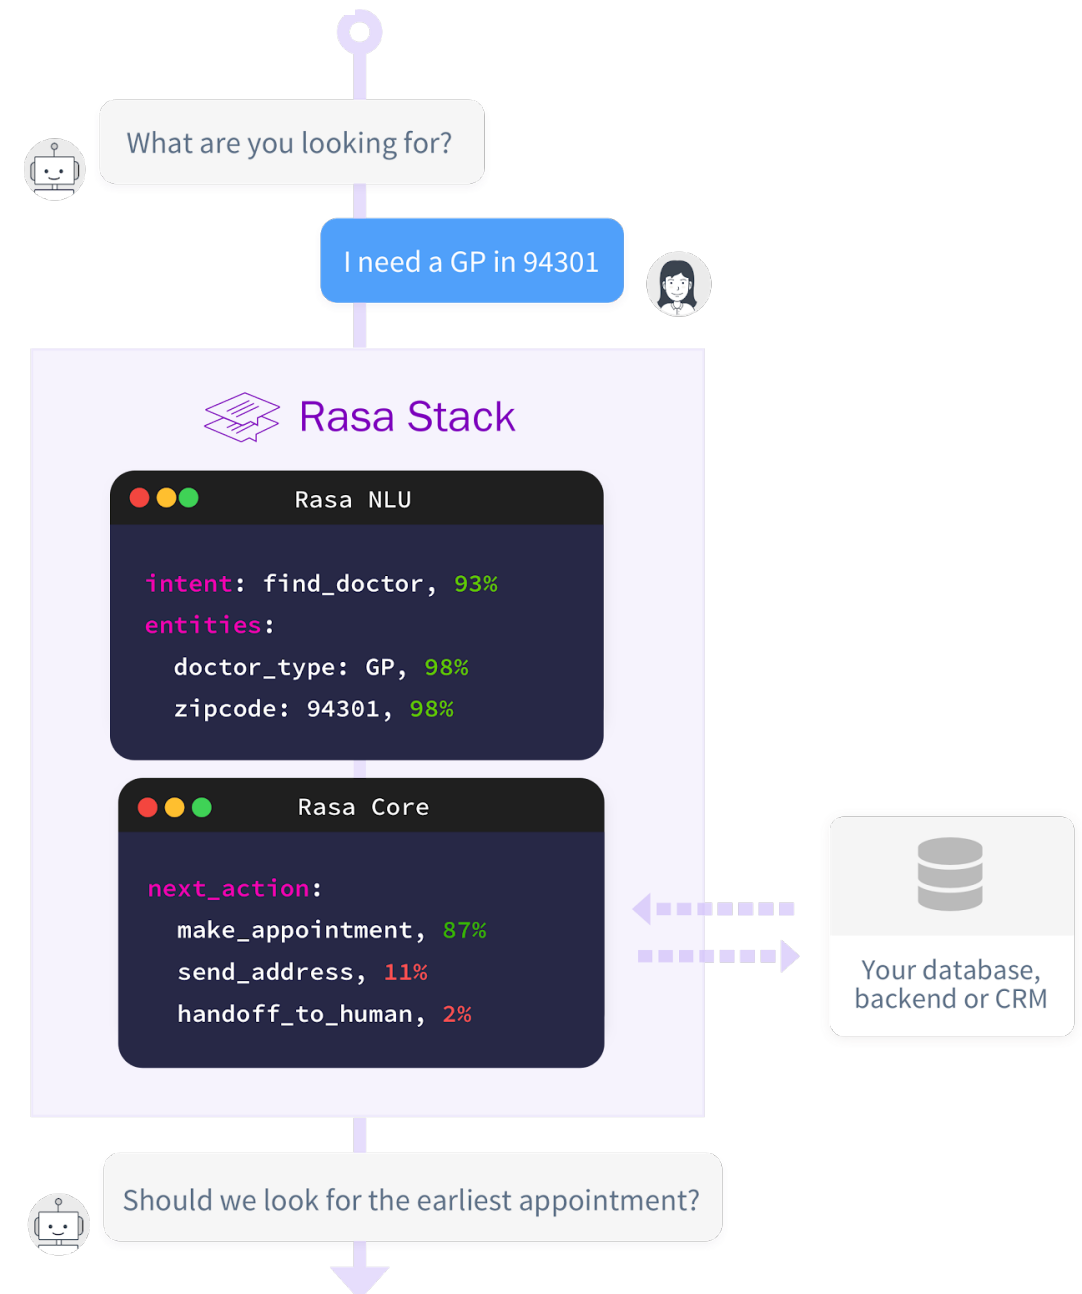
What are you looking for?

I need a GP in 94301

Rasa Stack

Rasa NLU

intent: find_doctor, 93%
entities:
doctor_type: GP, 98%
zipcode: 94301, 98%

Rasa Core

next_action:
make_appointment, 87%
send_address, 11%
handoff_to_human, 2%

Your database, backend or CRM

Should we look for the earliest appointment?